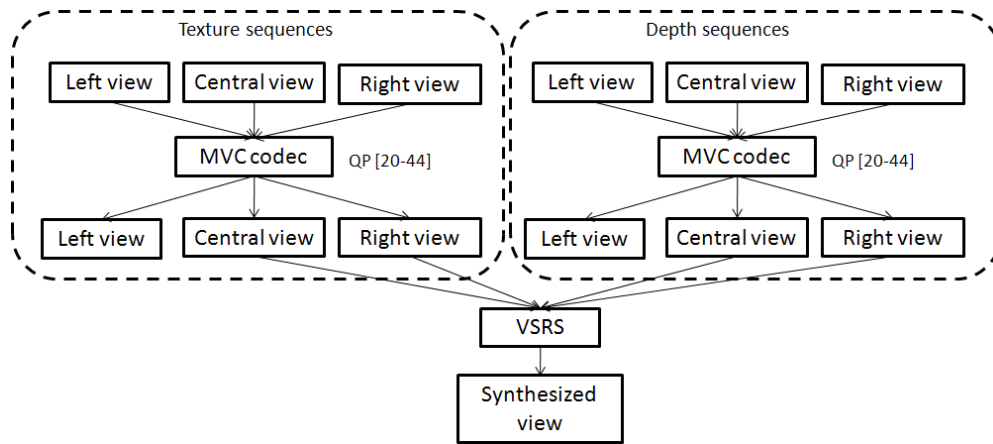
Texture sequences

Left view
Central view
Right view

MVC codec
QP [20-44]

Left view
Central view
Right view

Depth sequences

Left view
Central view
Right view

MVC codec
QP [20-44]

Left view
Central view
Right view

VSRS

Synthesized view